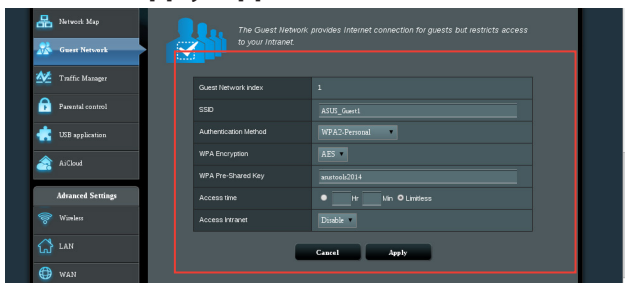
Network Map

Guest Network

Traffic Manager

Parental control

USB application

AiCloud

Advanced Settings

Wireless

LAN

WAN

The Guest Network provides Internet connection for guests but restricts access to your Intranet.

| Guest Network index | 1 |
|---|---|
| SSID | ASUS_Guest1 |
| Authentication Method | WPA2-Personal |
| WPA Encryption | AES |
| WPA Pre-Shared Key | asustools2014 |
| Access time | Hr Min Limitless |
| Access Intranet | Disable |

Cancel Apply